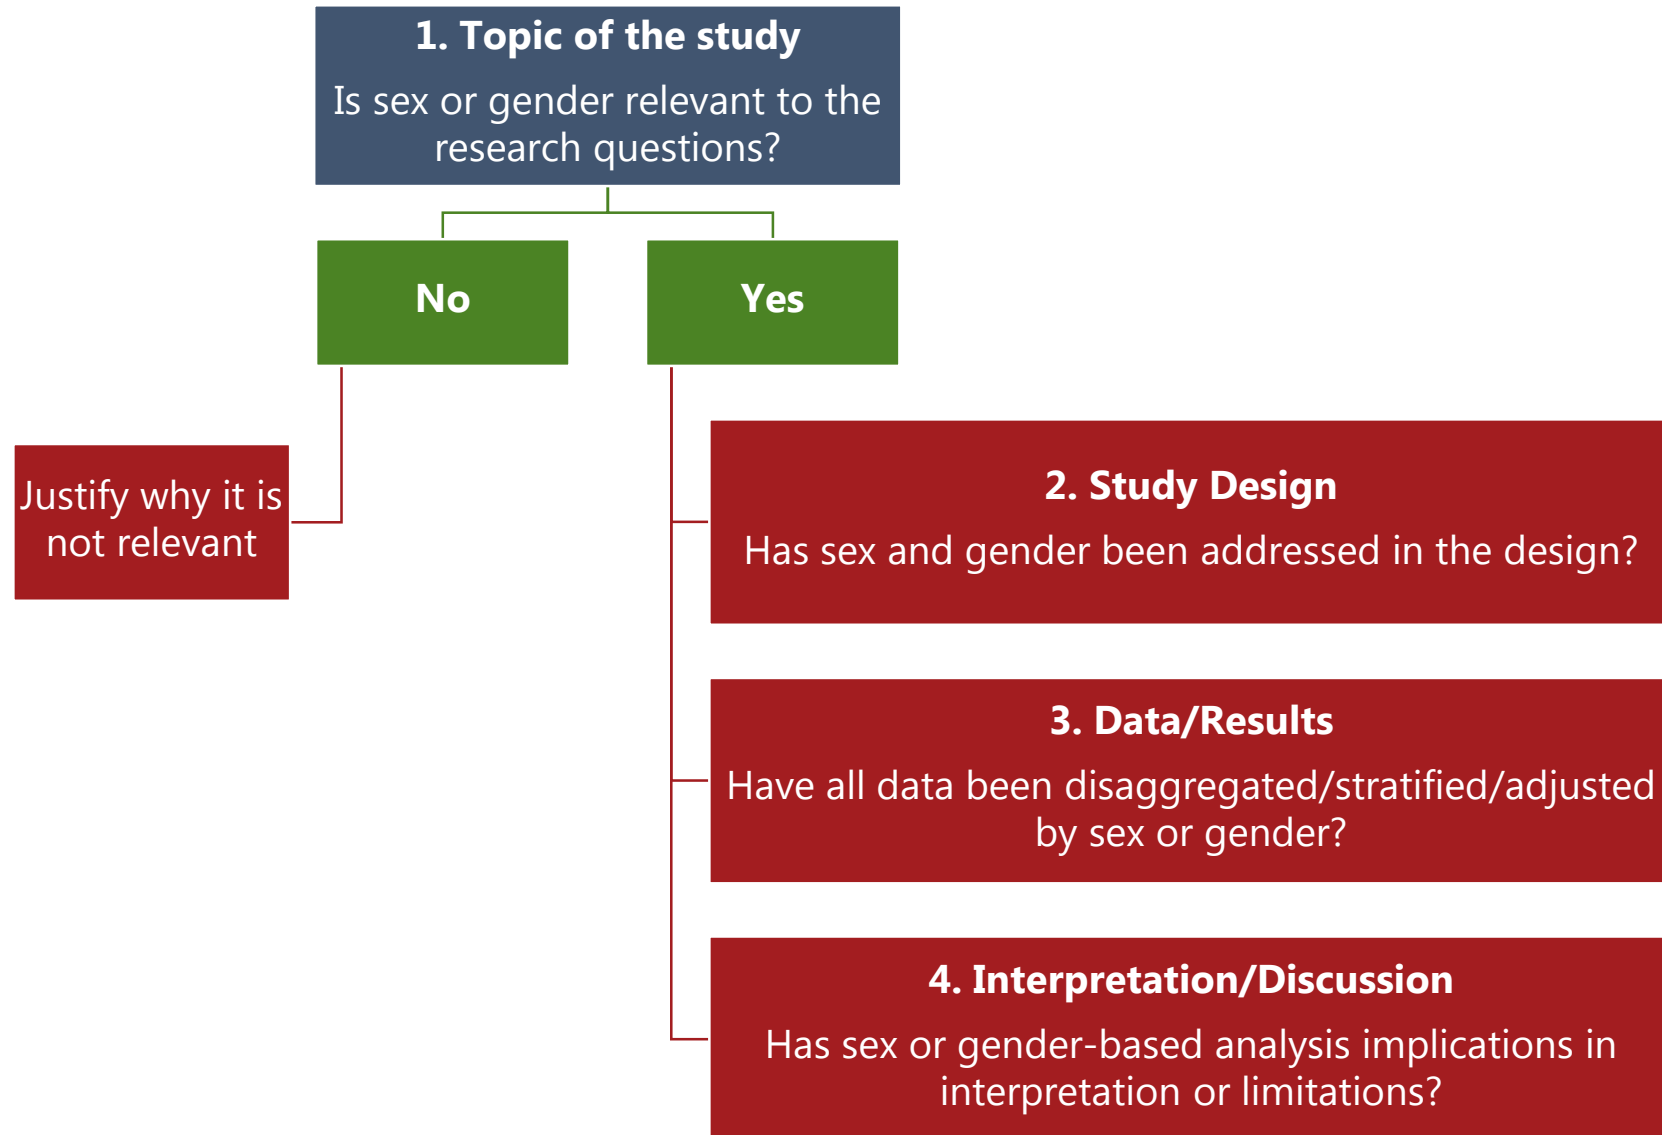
1. Topic of the study

Is sex or gender relevant to the research questions?

No

Yes

Justify why it is not relevant

2. Study Design

Has sex and gender been addressed in the design?

3. Data/Results

Have all data been disaggregated/stratified/adjusted by sex or gender?

4. Interpretation/Discussion

Has sex or gender-based analysis implications in interpretation or limitations?